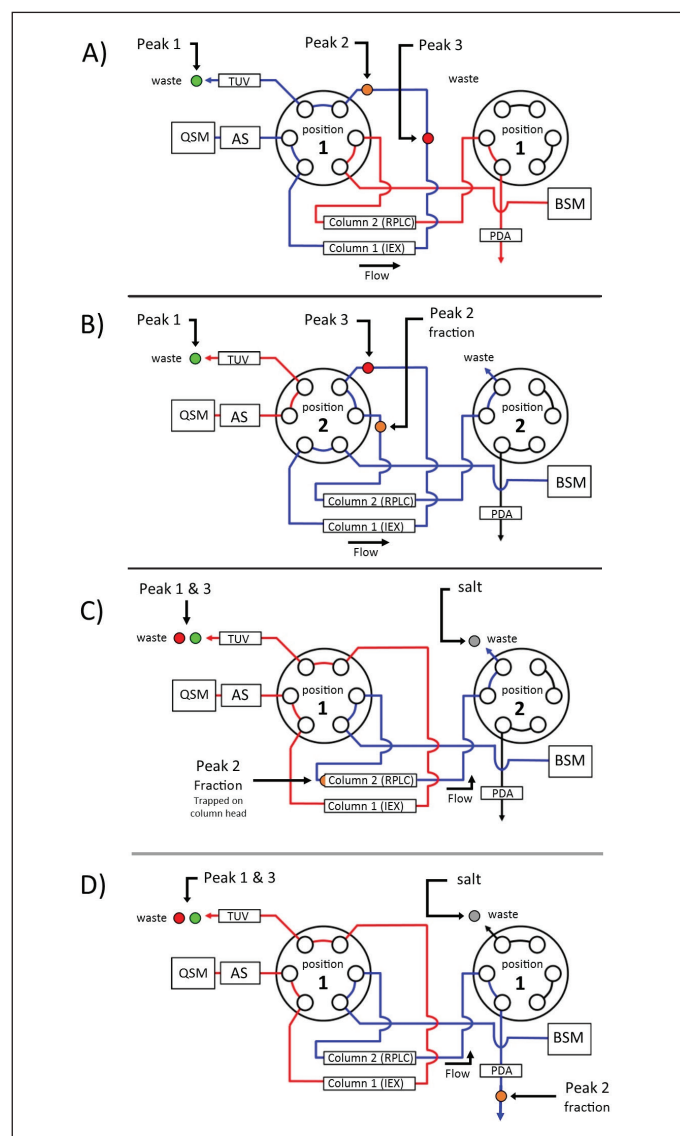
A)

Peak 1 Peak 2 Peak 3

waste TUV waste

QSM AS position 1 position 1

BSM

Column 2 (RPLC)

Column 1 (IEX) PDA

Flow

B)

Peak 1 Peak 3 Peak 2 fraction

waste TUV waste

QSM AS position 2 position 2

BSM

Column 2 (RPLC)

Column 1 (IEX) PDA

Flow

C)

Peak 1 & 3 salt

waste TUV waste

QSM AS position 1 position 2

BSM

Peak 2 Fraction Trapped on column head

Column 2 (RPLC)

Column 1 (IEX)

Flow PDA

D)

Peak 1 & 3 salt

waste TUV waste

QSM AS position 1 position 1

BSM

Column 2 (RPLC)

Column 1 (IEX)

Flow PDA

Peak 2 fraction